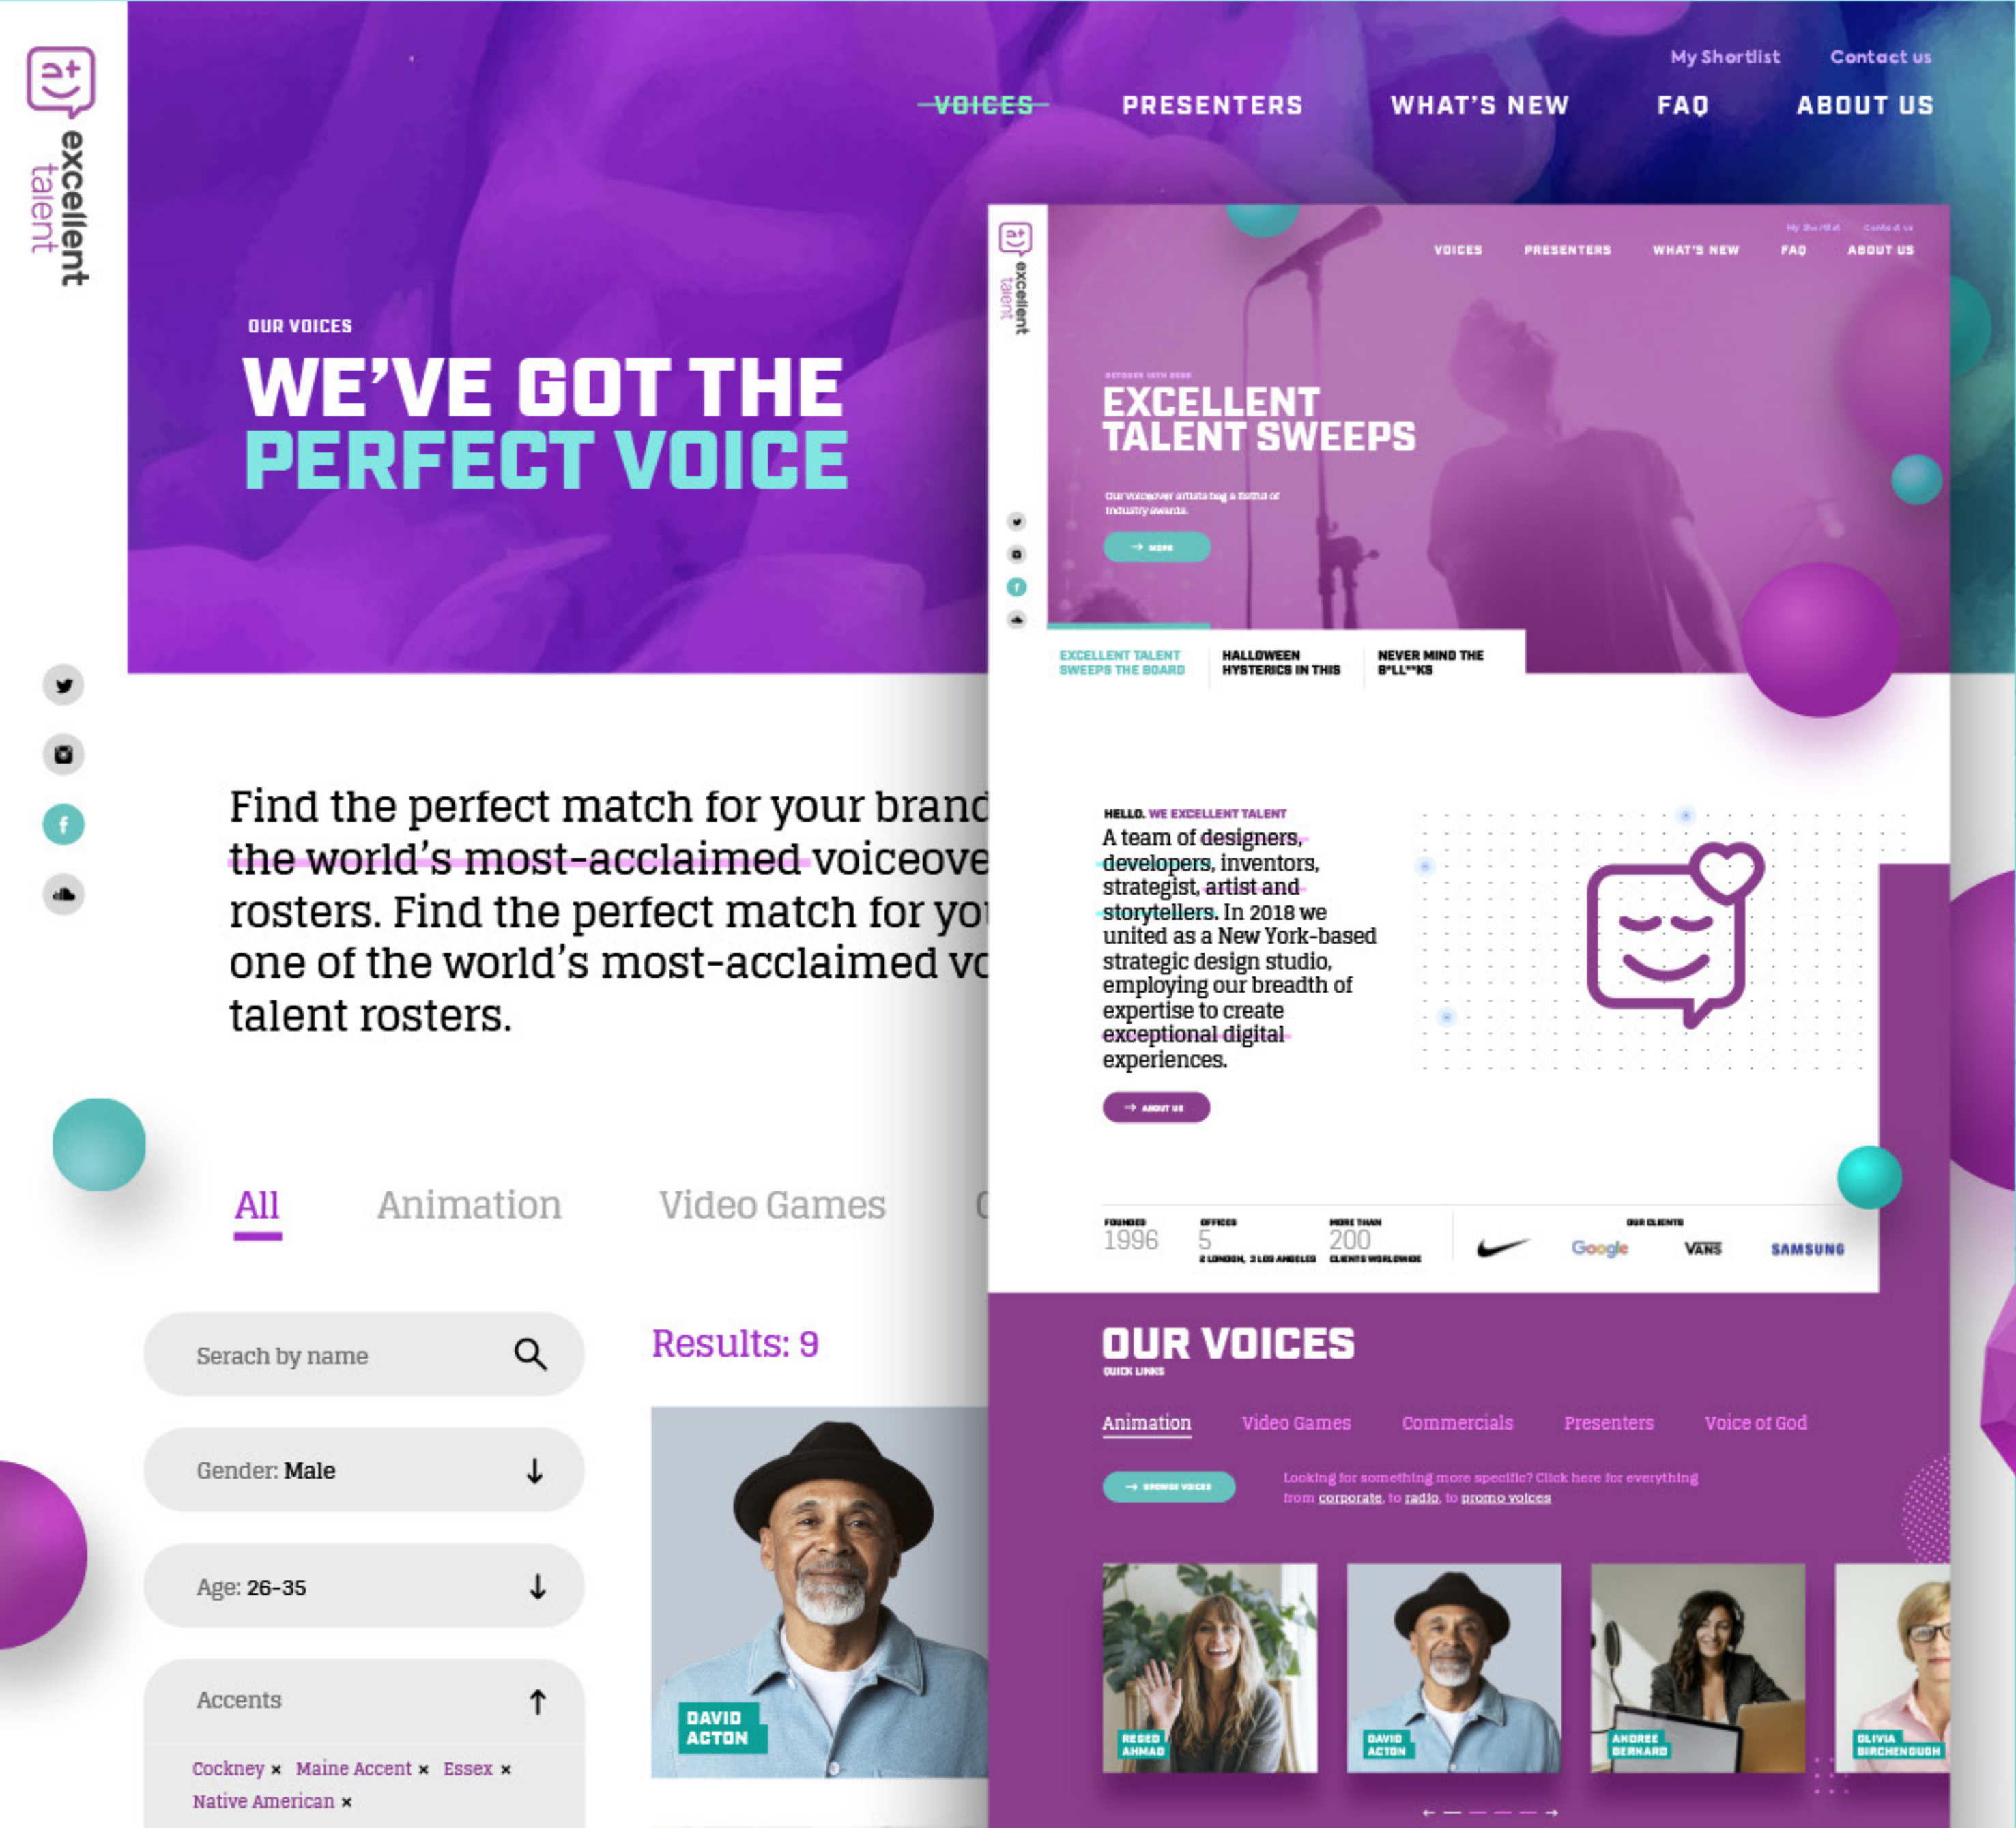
excellent talent

My Shortlist Contact us

VOICES PRESENTERS WHAT'S NEW FAQ ABOUT US

OUR VOICES

WE'VE GOT THE PERFECT VOICE

Find the perfect match for your brand the world's most-acclaimed voiceove rosters. Find the perfect match for yo one of the world's most-acclaimed vo talent rosters.

All Animation Video Games

Serach by name

Gender: Male

Age: 26-35

Accents

Cockney × Maine Accent × Essex × Native American ×

Results: 9

DAVID ACTON

excellent talent

My Shortlist Contact us

VOICES PRESENTERS WHAT'S NEW FAQ ABOUT US

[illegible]

EXCELLENT TALENT SWEEPS

Our voiceover artists bag a fistful of industry awards.

MORE

EXCELLENT TALENT SWEEPS THE BOARD

HALLOWEEN HYSTERICS IN THIS

NEVER MIND THE B*LL**KS

HELLO. WE EXCELLENT TALENT

A team of designers, developers, inventors, strategist, artist and storytellers. In 2018 we united as a New York-based strategic design studio, employing our breadth of expertise to create exceptional digital experiences.

ABOUT US

FOUNDED 1996

OFFICES 5 2 LONDON, 3 LOS ANGELES

MORE THAN 200 CLIENTS WORLDWIDE

OUR CLIENTS

Google VANS SAMSUNG

OUR VOICES

QUICK LINKS

Animation Video Games Commercials Presenters Voice of God

BROWSE VOICES

Looking for something more specific? Click here for everything from corporate, to radio, to promo voices

REGEO AHMAD

DAVID ACTON

ANDREE BERNARD

OLIVIA BIRCHENOUGH